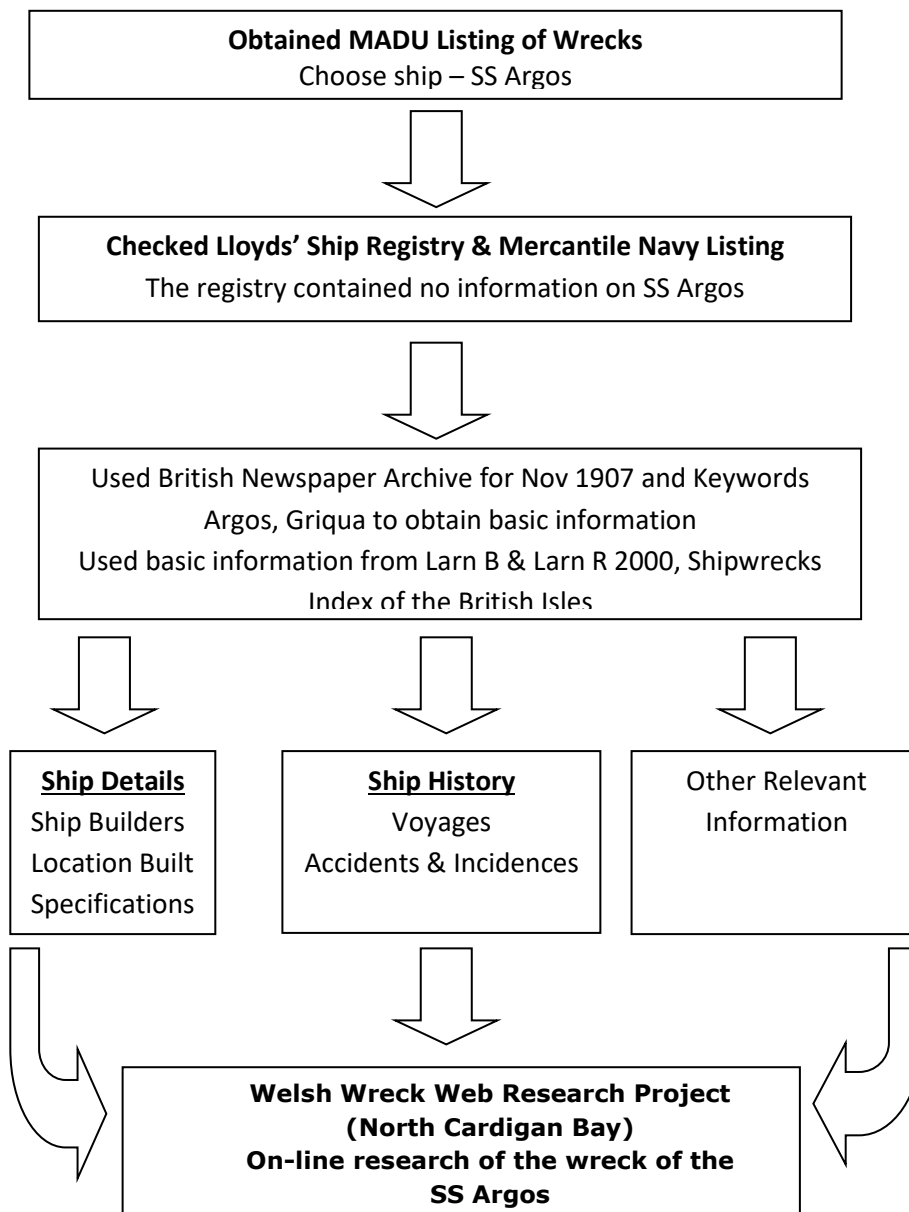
**Obtained MADU Listing of Wrecks**
Choose ship – SS Argos

**Checked Lloyds' Ship Registry & Mercantile Navy Listing**
The registry contained no information on SS Argos

Used British Newspaper Archive for Nov 1907 and Keywords Argos, Griqua to obtain basic information
Used basic information from Larn B & Larn R 2000, Shipwrecks Index of the British Isles

**Ship Details**
Ship Builders
Location Built
Specifications

**Ship History**
Voyages
Accidents & Incidences

Other Relevant Information

**Welsh Wreck Web Research Project (North Cardigan Bay)**
**On-line research of the wreck of the SS Argos**